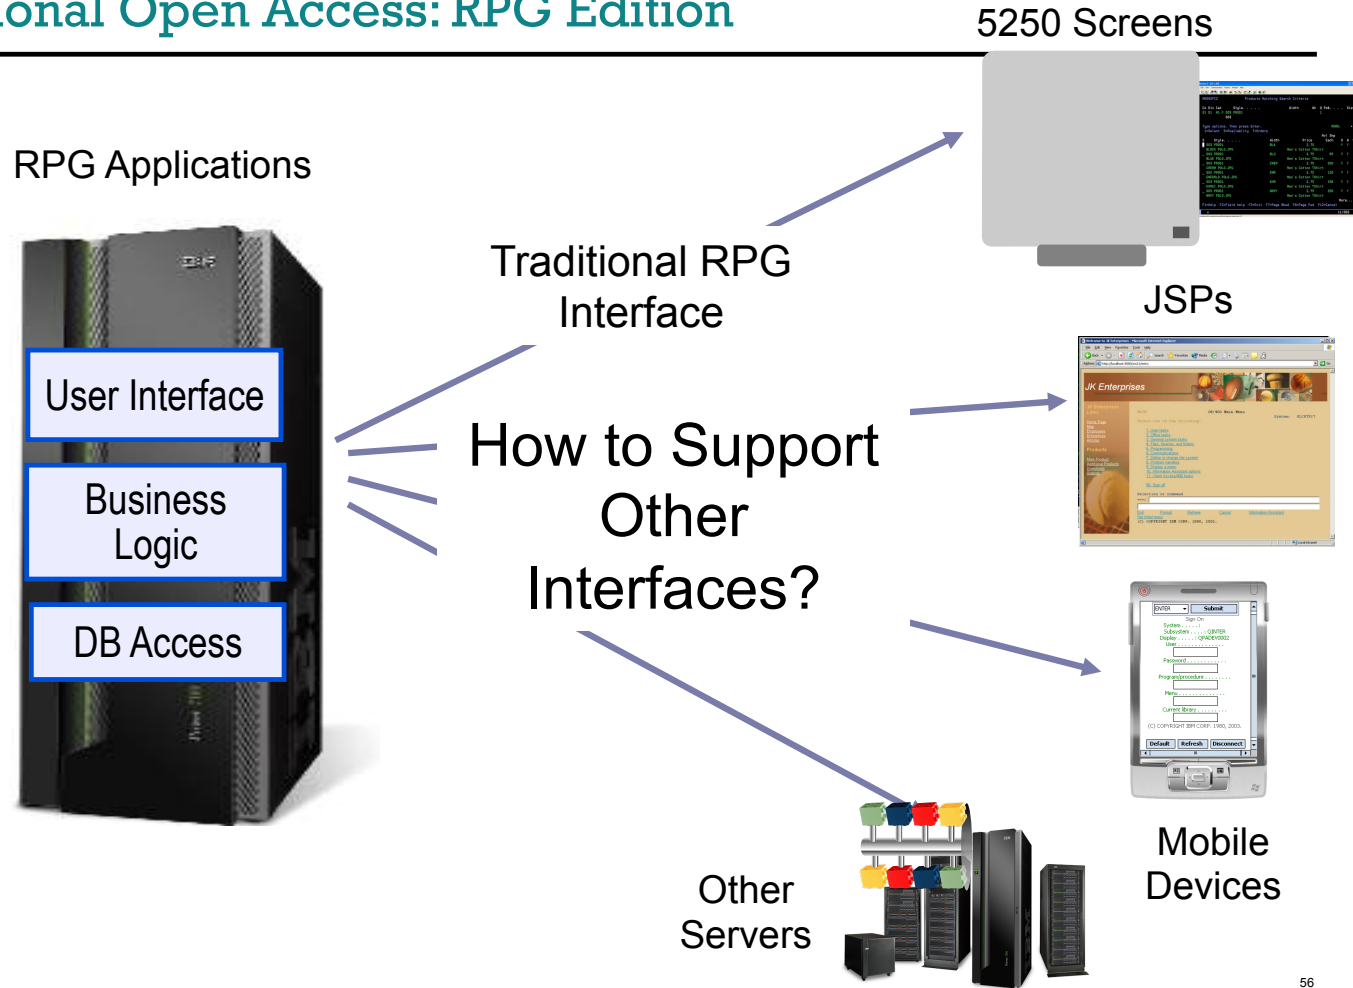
onal Open Access: RPG Edition

5250 Screens

RPG Applications

User Interface

Business Logic

DB Access

Traditional RPG Interface

How to Support Other Interfaces?

JSPs

JK Enterprises

Mobile Devices

Other Servers

56